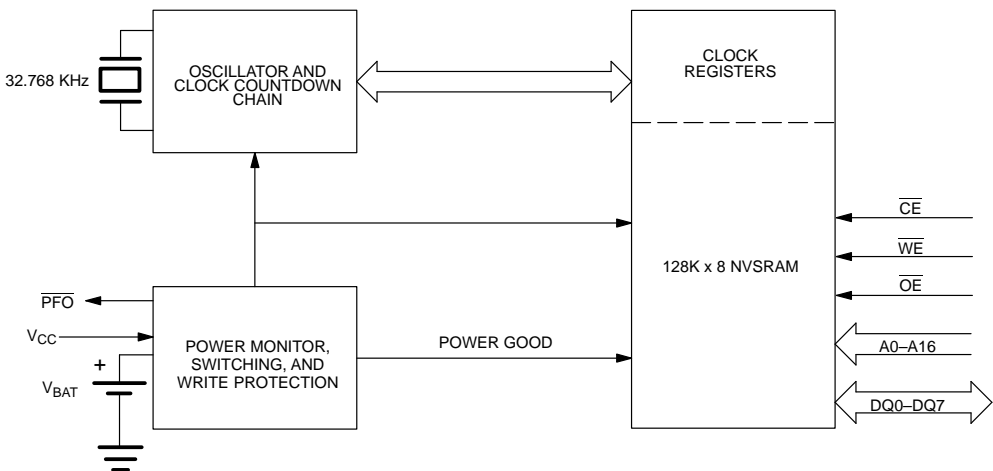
32.768 KHz

OSCILLATOR AND CLOCK COUNTDOWN CHAIN

CLOCK REGISTERS

128K x 8 NVSRAM

$\overline{CE}$

$\overline{WE}$

$\overline{OE}$

A0–A16

DQ0–DQ7

$\overline{PFO}$

$V_{CC}$

+

$V_{BAT}$

POWER MONITOR, SWITCHING, AND WRITE PROTECTION

POWER GOOD